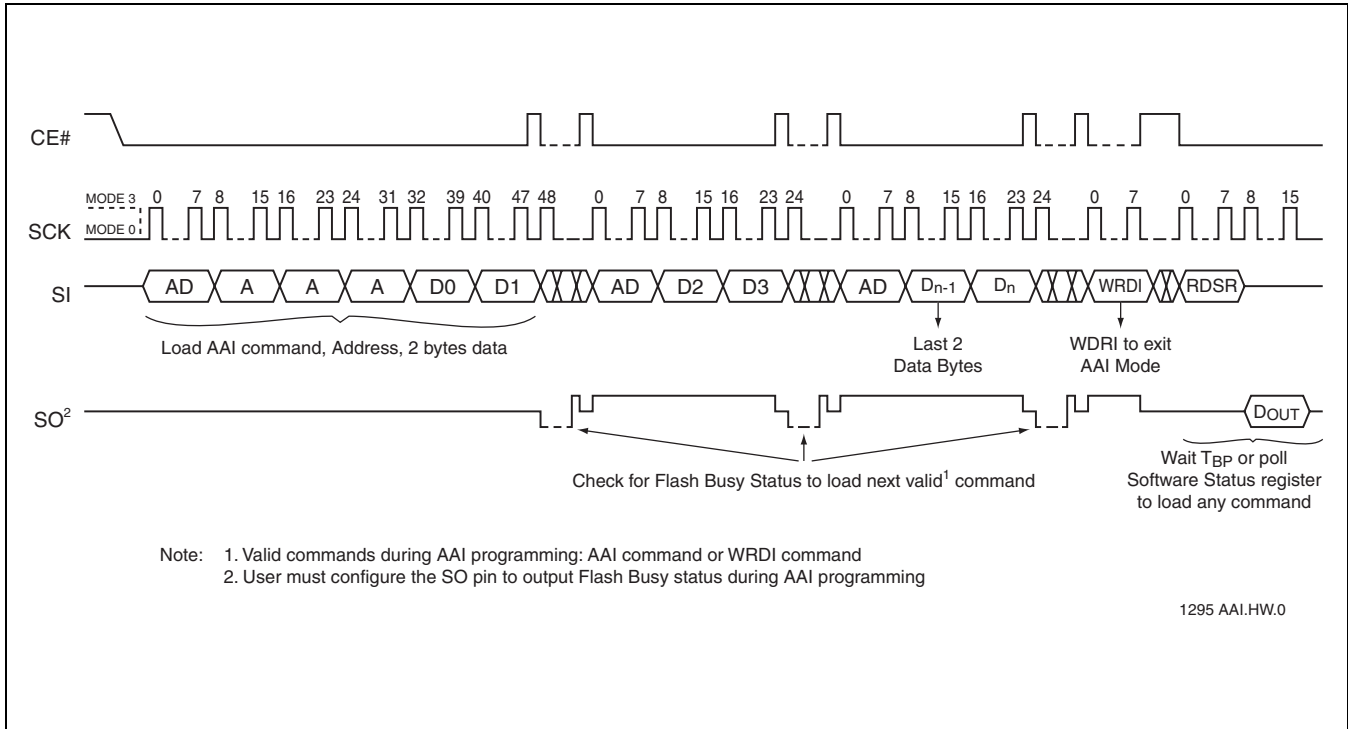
CE#

MODE 3
MODE 0
SCK
0 7 8 15 16 23 24 31 32 39 40 47 48 0 7 8 15 16 23 24 0 7 8 15 16 23 24 0 7 0 7 8 15

SI
AD A A A D0 D1 AD D2 D3 AD $D_{n-1}$ $D_n$ WRDI RDSR

Load AAI command, Address, 2 bytes data

Last 2 Data Bytes

WDRI to exit AAI Mode

$SO^2$

$D_{OUT}$

Check for Flash Busy Status to load next valid$^1$ command

Wait $T_{BP}$ or poll Software Status register to load any command

Note: 1. Valid commands during AAI programming: AAI command or WRDI command
2. User must configure the SO pin to output Flash Busy status during AAI programming

1295 AAI.HW.0